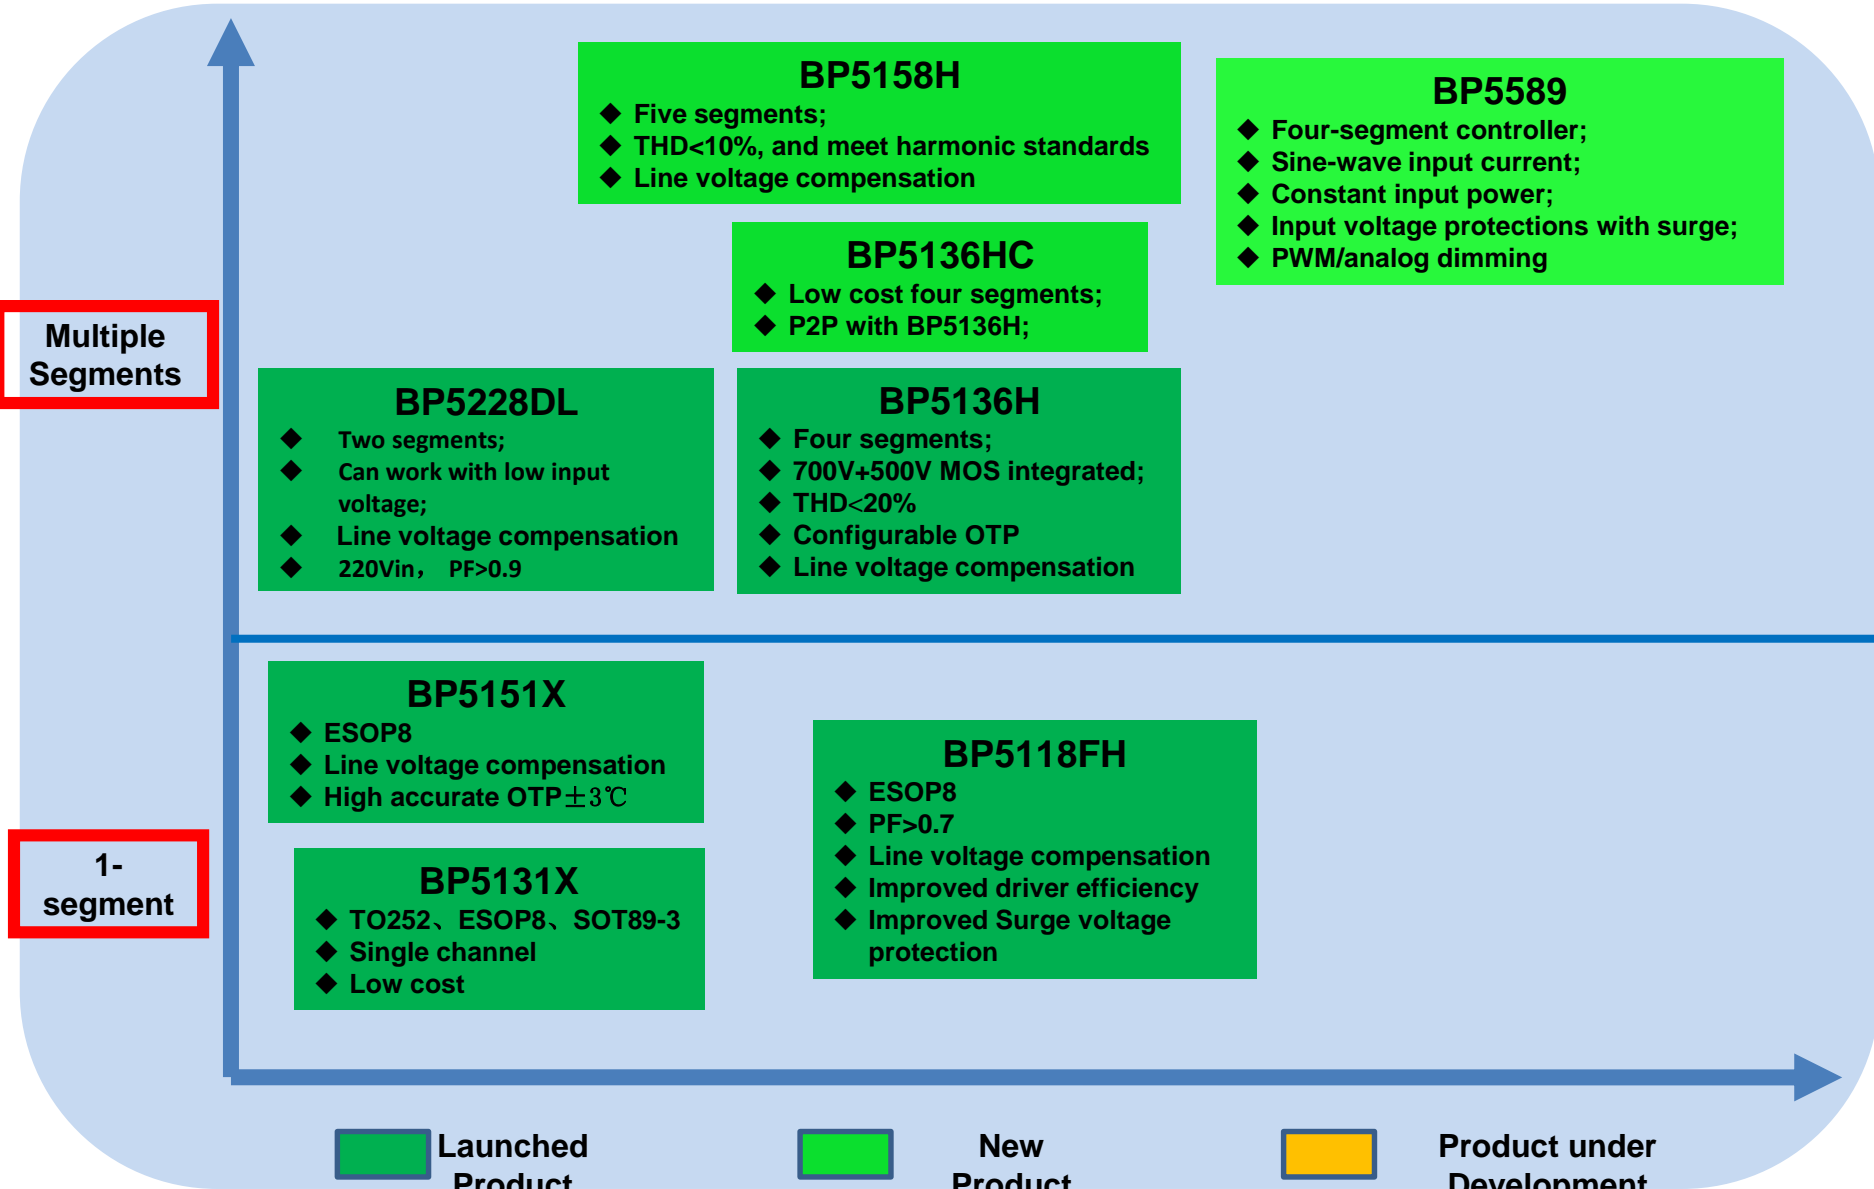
BP5158H
◆ Five segments;
◆ THD<10%, and meet harmonic standards
◆ Line voltage compensation

BP5589
◆ Four-segment controller;
◆ Sine-wave input current;
◆ Constant input power;
◆ Input voltage protections with surge;
◆ PWM/analog dimming

BP5136HC
◆ Low cost four segments;
◆ P2P with BP5136H;

Multiple Segments

BP5228DL
◆ Two segments;
◆ Can work with low input voltage;
◆ Line voltage compensation
◆ 220Vin， PF>0.9

BP5136H
◆ Four segments;
◆ 700V+500V MOS integrated;
◆ THD<20%
◆ Configurable OTP
◆ Line voltage compensation

BP5151X
◆ ESOP8
◆ Line voltage compensation
◆ High accurate OTP±3℃

BP5118FH
◆ ESOP8
◆ PF>0.7
◆ Line voltage compensation
◆ Improved driver efficiency
◆ Improved Surge voltage protection

1-segment

BP5131X
◆ TO252、ESOP8、SOT89-3
◆ Single channel
◆ Low cost

Launched Product

New Product

Product under Development